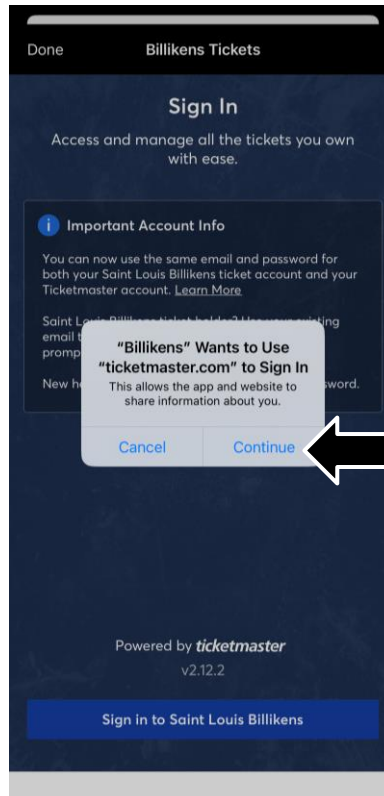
Done

Billikens Tickets

Sign In

Access and manage all the tickets you own with ease.

Important Account Info

You can now use the same email and password for both your Saint Louis Billikens ticket account and your Ticketmaster account. Learn More

Saint L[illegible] email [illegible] promp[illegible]

New h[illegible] sword.

"Billikens" Wants to Use "ticketmaster.com" to Sign In

This allows the app and website to share information about you.

Cancel

Continue

Powered by ticketmaster

v2.12.2

Sign in to Saint Louis Billikens